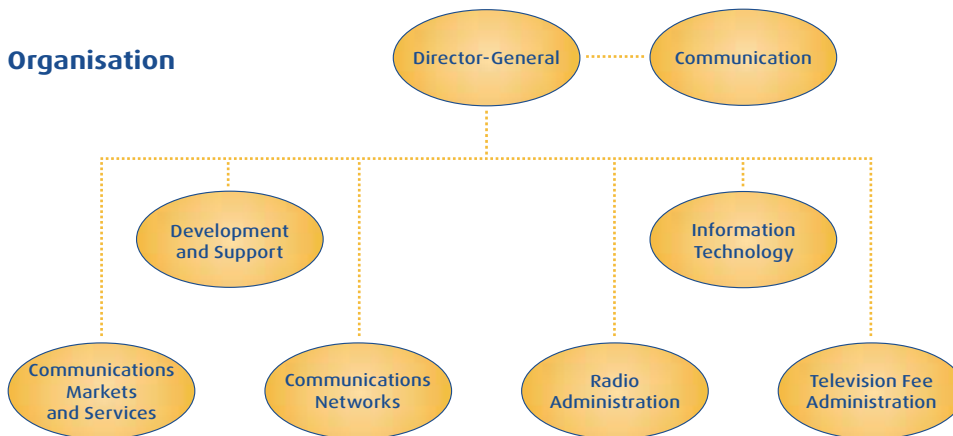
Organisation

Director-General

Communication

Development and Support

Information Technology

Communications Markets and Services

Communications Networks

Radio Administration

Television Fee Administration